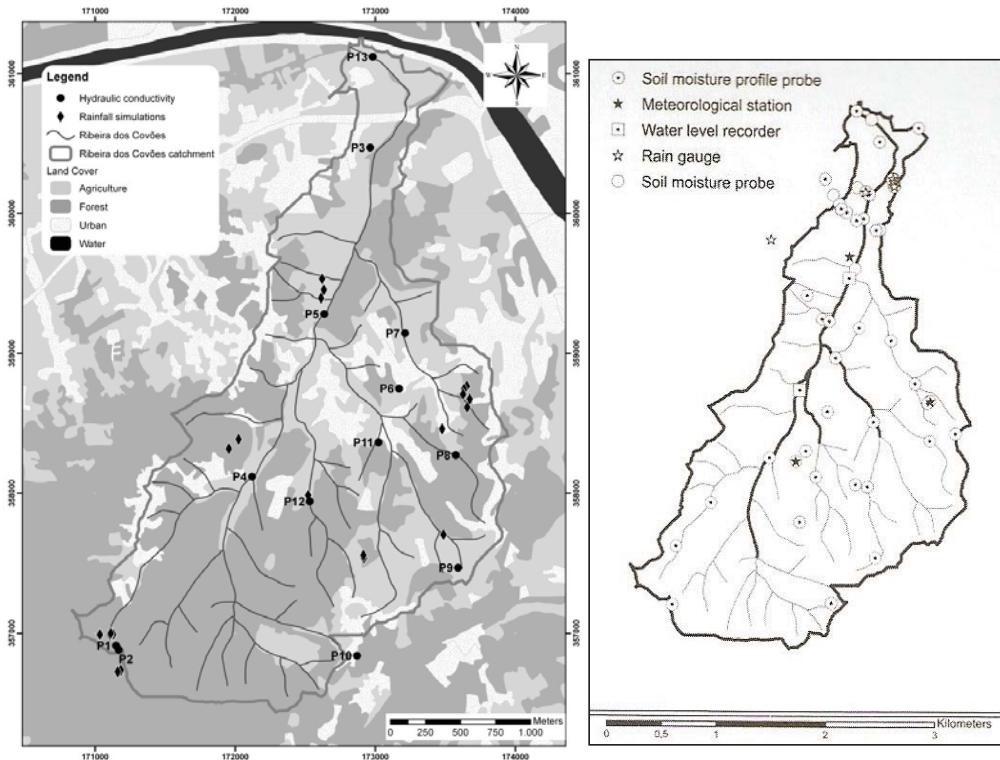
171000 172000 173000 174000

Legend
Hydraulic conductivity
Rainfall simulations
Ribeira dos Covões
Ribeira dos Covões catchment
Land Cover
Agriculture
Forest
Urban
Water

N S W E

361000
360000
359000
358000
357000

P13
P3
P5
P7
P6
P11
P8
P4
P12
P9
P1
P2
P10

0 250 500 750 1.000 Meters

171000 172000 173000 174000

Soil moisture profile probe
Meteorological station
Water level recorder
Rain gauge
Soil moisture probe

0 0,5 1 2 3 Kilometers